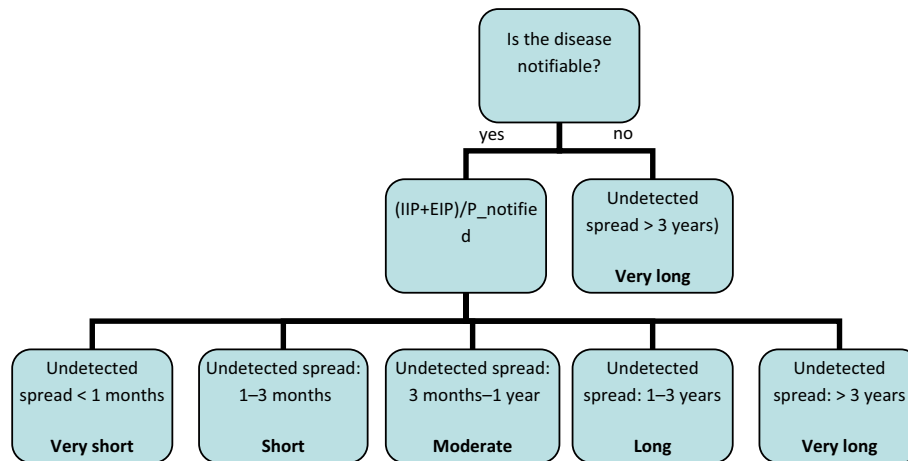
Is the disease notifiable?

yes

no

(IIP+EIP)/P_notified

Undetected spread > 3 years)

Very long

Undetected spread < 1 months

Very short

Undetected spread: 1–3 months

Short

Undetected spread: 3 months–1 year

Moderate

Undetected spread: 1–3 years

Long

Undetected spread: > 3 years

Very long